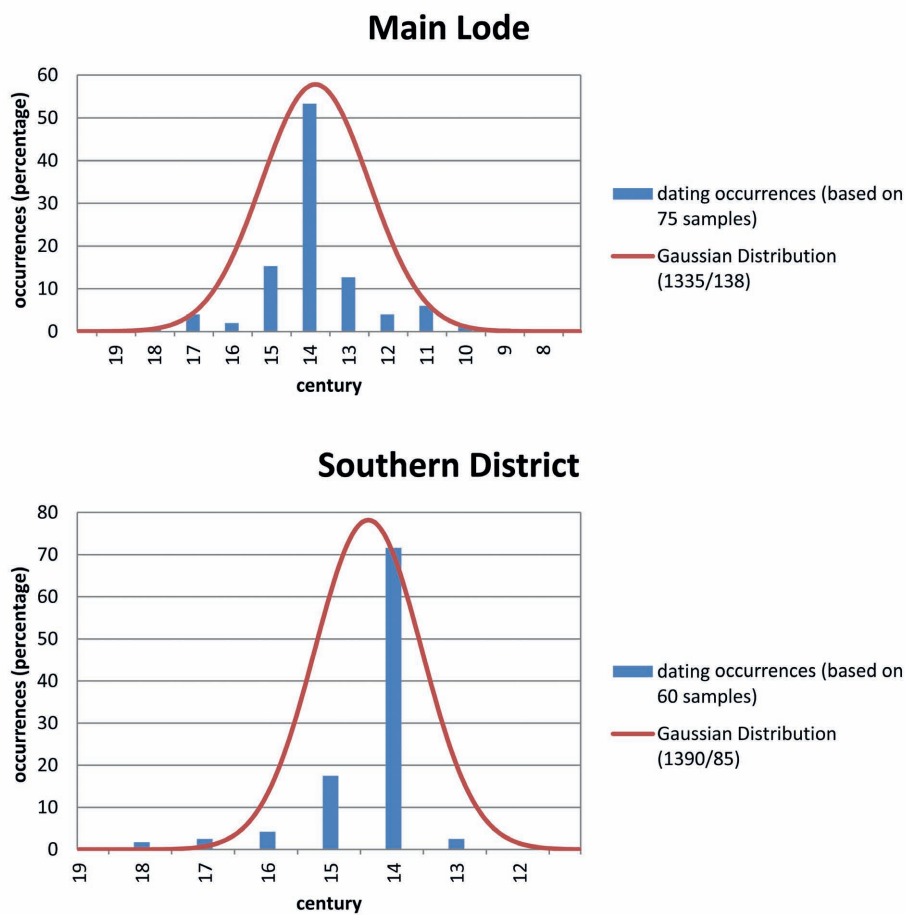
Main Lode

occurrences (percentage)

60
50
40
30
20
10
0

19 18 17 16 15 14 13 12 11 10 9 8

century

dating occurrences (based on 75 samples)

Gaussian Distribution (1335/138)

Southern District

occurrences (percentage)

80
70
60
50
40
30
20
10
0

19 18 17 16 15 14 13 12

century

dating occurrences (based on 60 samples)

Gaussian Distribution (1390/85)